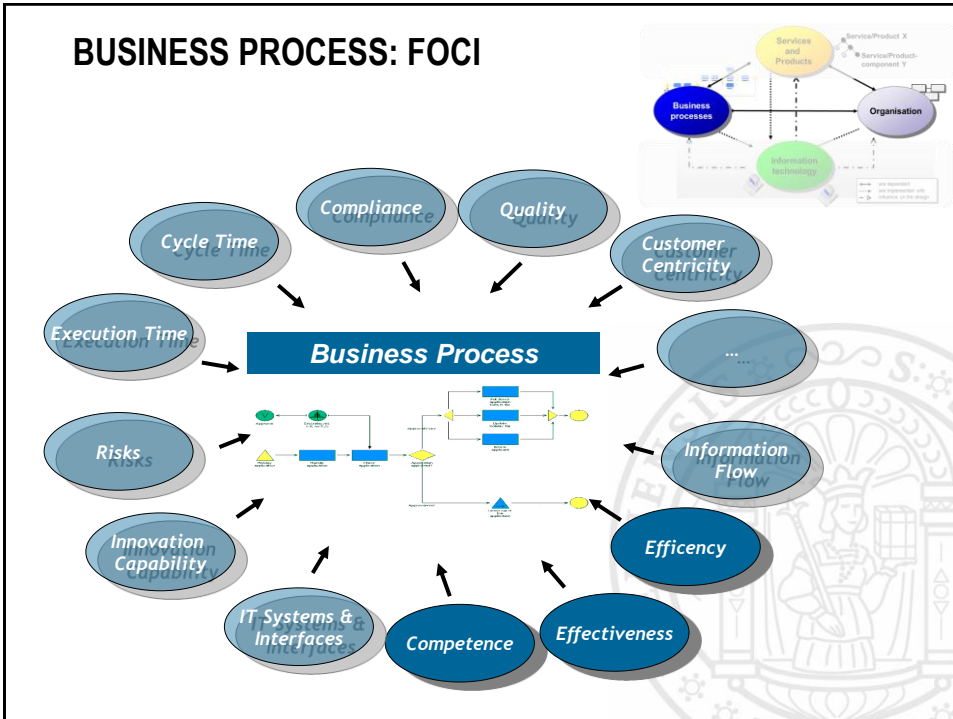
BUSINESS PROCESS: FOCI

Services and Products

Service/Product X

Service/Product-component Y

Business processes

Organisation

Information technology

Cycle Time

Compliance

Quality

Customer Centricity

Execution Time

Business Process

...

Risks

Information Flow

Innovation Capability

Efficency

IT Systems & Interfaces

Competence

Effectiveness